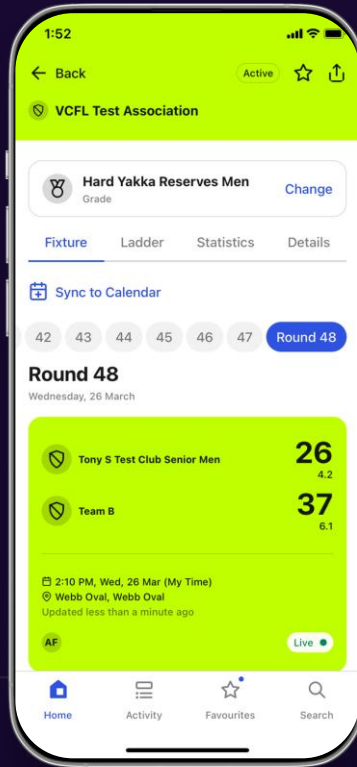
1:52

Back

Active

VCFL Test Association

Hard Yakka Reserves Men
Grade

Change

Fixture

Ladder

Statistics

Details

Sync to Calendar

42 43 44 45 46 47 Round 48

Round 48
Wednesday, 26 March

Tony S Test Club Senior Men
26
4.2

Team B
37
6.1

2:10 PM, Wed, 26 Mar (My Time)
Webb Oval, Webb Oval
Updated less than a minute ago

AF

Live

Home

Activity

Favourites

Search